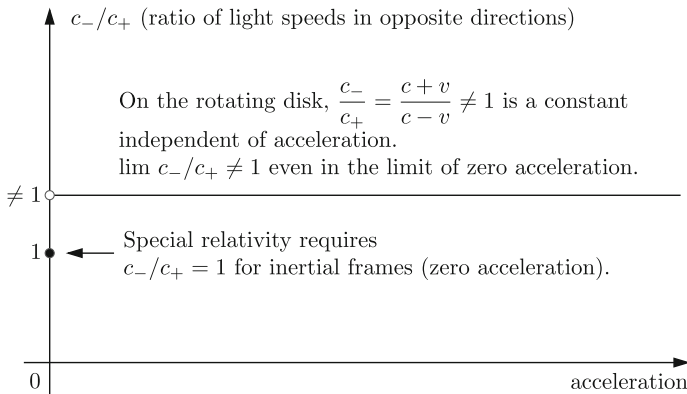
$c_-/c_+$ (ratio of light speeds in opposite directions)

On the rotating disk, $\frac{c_-}{c_+} = \frac{c+v}{c-v} \neq 1$ is a constant independent of acceleration.
$\lim c_-/c_+ \neq 1$ even in the limit of zero acceleration.

$\neq 1$

1

Special relativity requires $c_-/c_+ = 1$ for inertial frames (zero acceleration).

0

acceleration